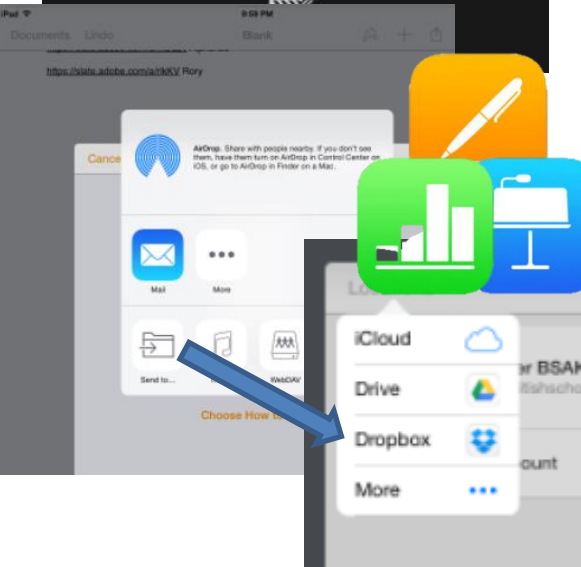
iPad
9:59 PM
Documents Undo
Blank
https://slate.adobe.com/a/rkKV Rory
Cance
AirDrop. Share with people nearby. If you don't see them, have them turn on AirDrop in Control Center on iOS, or go to AirDrop in Finder on a Mac.
Mail
More
Send to...
WebDAV
Choose How t
Lo
iCloud
Drive
Dropbox
More
r BSAK
ount